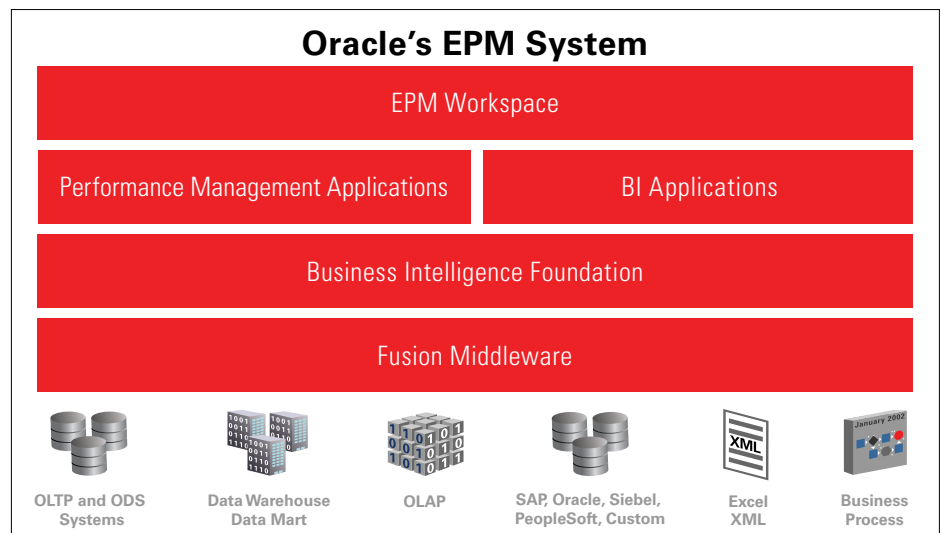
Oracle's EPM System

EPM Workspace

Performance Management Applications

BI Applications

Business Intelligence Foundation

Fusion Middleware

OLTP and ODS Systems

1001 0011 0110 1110

Data Warehouse Data Mart

1 0 1 0 1 0 1 0 1 0 1 0

OLAP

SAP, Oracle, Siebel, PeopleSoft, Custom

XML

Excel XML

January 2002

Business Process